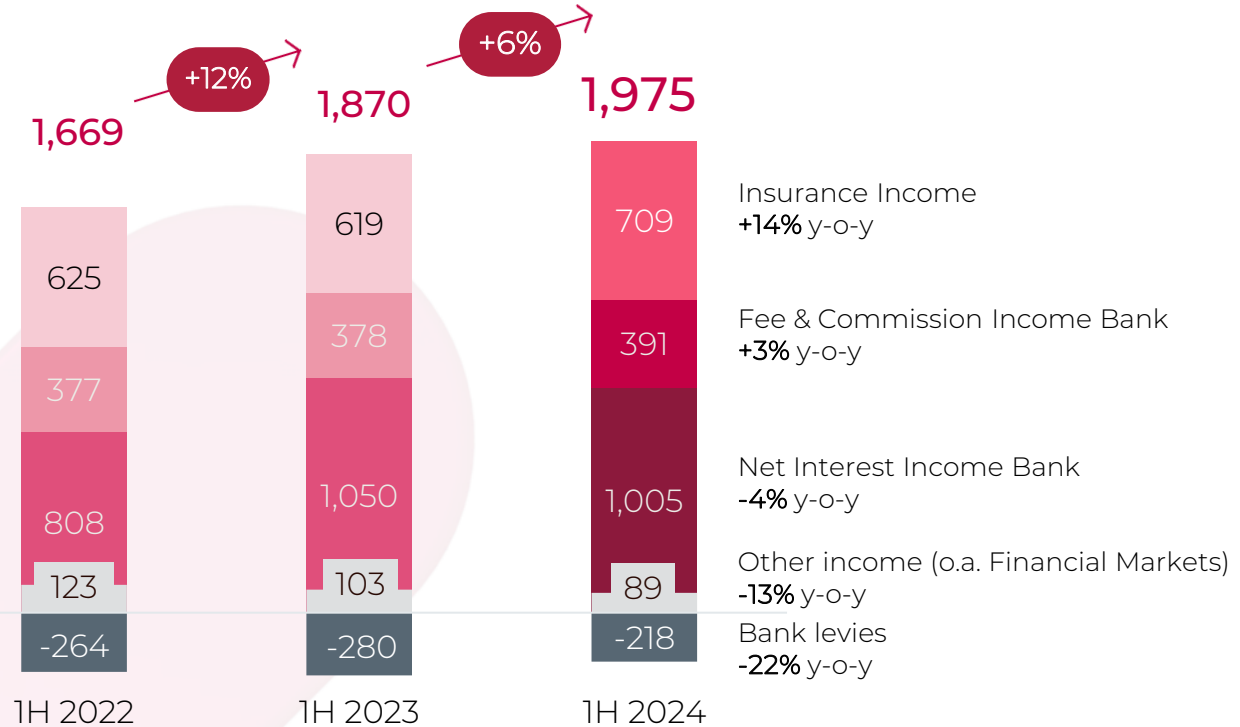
+12%

+6%

1,669

1,870

1,975

625

377

808

123

-264

619

378

1,050

103

-280

709

391

1,005

89

-218

Insurance Income
+14% y-o-y

Fee & Commission Income Bank
+3% y-o-y

Net Interest Income Bank
-4% y-o-y

Other income (o.a. Financial Markets)
-13% y-o-y

Bank levies
-22% y-o-y

1H 2022

1H 2023

1H 2024